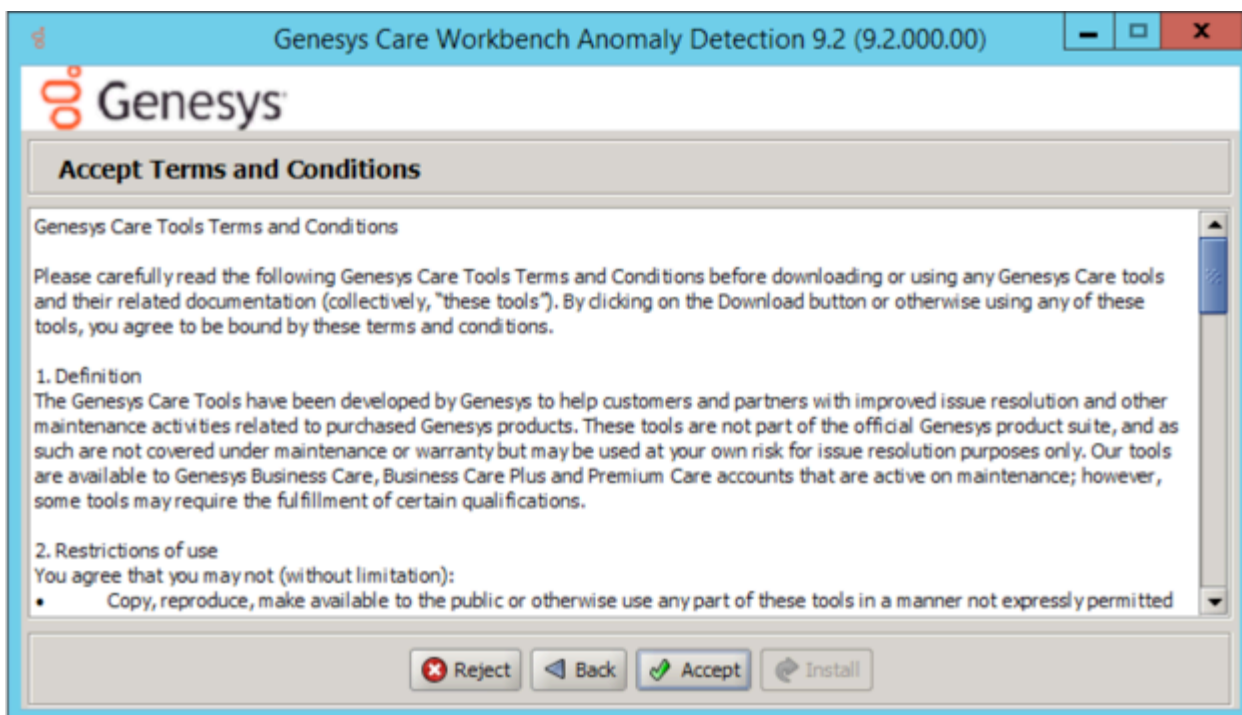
Genesys Care Workbench Anomaly Detection 9.2 (9.2.000.00)

Genesys

Accept Terms and Conditions

Genesys Care Tools Terms and Conditions

Please carefully read the following Genesys Care Tools Terms and Conditions before downloading or using any Genesys Care tools and their related documentation (collectively, "these tools"). By clicking on the Download button or otherwise using any of these tools, you agree to be bound by these terms and conditions.

1. Definition
The Genesys Care Tools have been developed by Genesys to help customers and partners with improved issue resolution and other maintenance activities related to purchased Genesys products. These tools are not part of the official Genesys product suite, and as such are not covered under maintenance or warranty but may be used at your own risk for issue resolution purposes only. Our tools are available to Genesys Business Care, Business Care Plus and Premium Care accounts that are active on maintenance; however, some tools may require the fulfillment of certain qualifications.

2. Restrictions of use
You agree that you may not (without limitation):
• Copy, reproduce, make available to the public or otherwise use any part of these tools in a manner not expressly permitted

Reject Back Accept Install